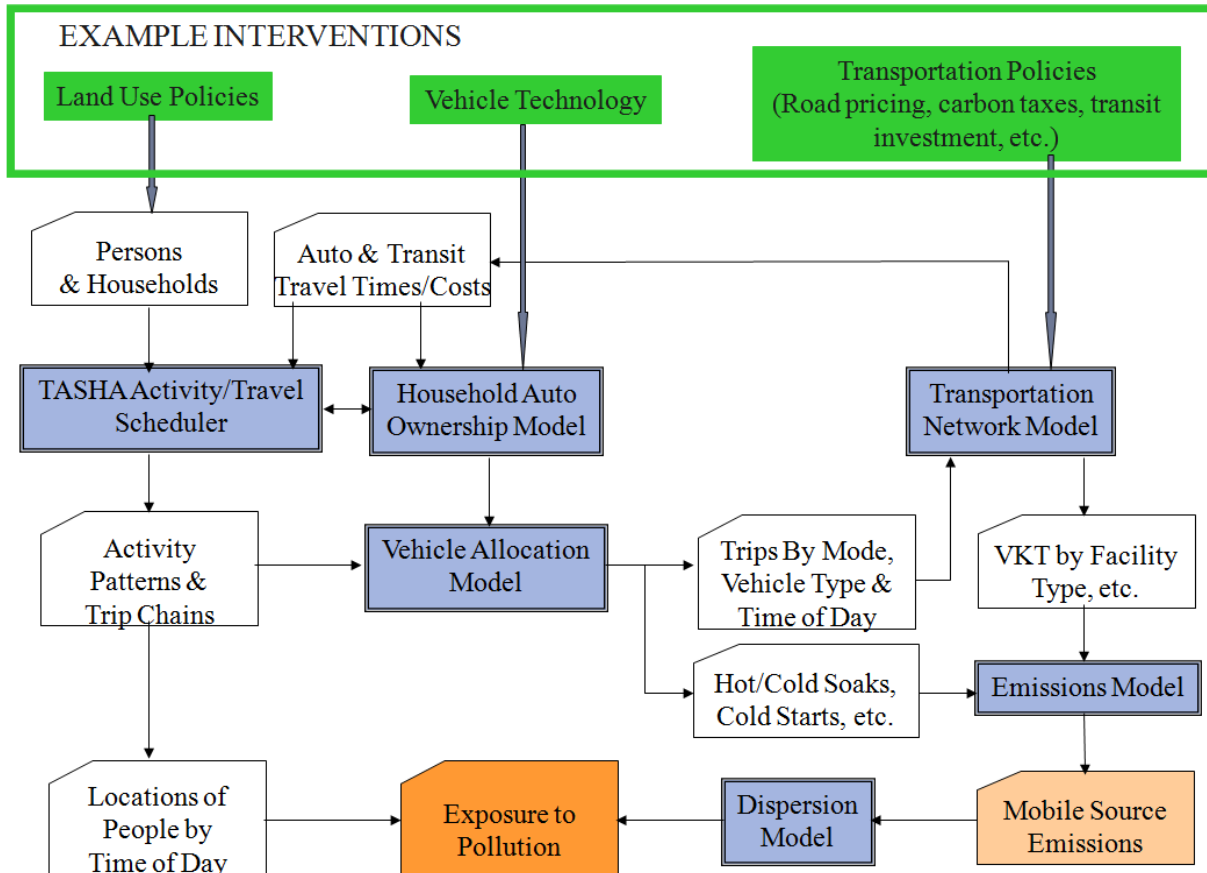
EXAMPLE INTERVENTIONS

Land Use Policies

Vehicle Technology

Transportation Policies (Road pricing, carbon taxes, transit investment, etc.)

Persons & Households

Auto & Transit Travel Times/Costs

TASHA Activity/Travel Scheduler

Household Auto Ownership Model

Transportation Network Model

Activity Patterns & Trip Chains

Vehicle Allocation Model

Trips By Mode, Vehicle Type & Time of Day

VKT by Facility Type, etc.

Hot/Cold Soaks, Cold Starts, etc.

Emissions Model

Locations of People by Time of Day

Exposure to Pollution

Dispersion Model

Mobile Source Emissions